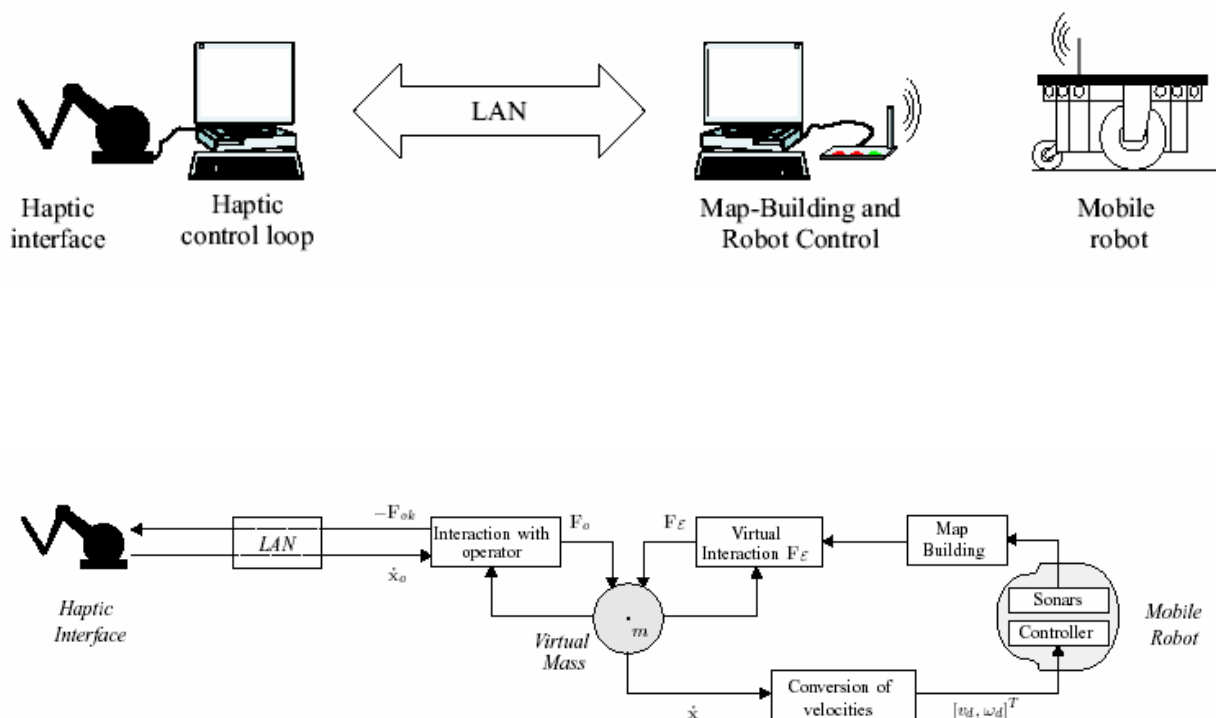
LAN

Haptic interface

Haptic control loop

Map-Building and Robot Control

Mobile robot

LAN

$-F_{ok}$

$\dot{x}_o$

Interaction with operator

$F_o$

$F_\mathcal{E}$

Virtual Interaction $F_\mathcal{E}$

Map Building

Haptic Interface

$m$

Virtual Mass

Sonars

Controller

Mobile Robot

$\dot{x}$

Conversion of velocities

$[v_d, \omega_d]^T$